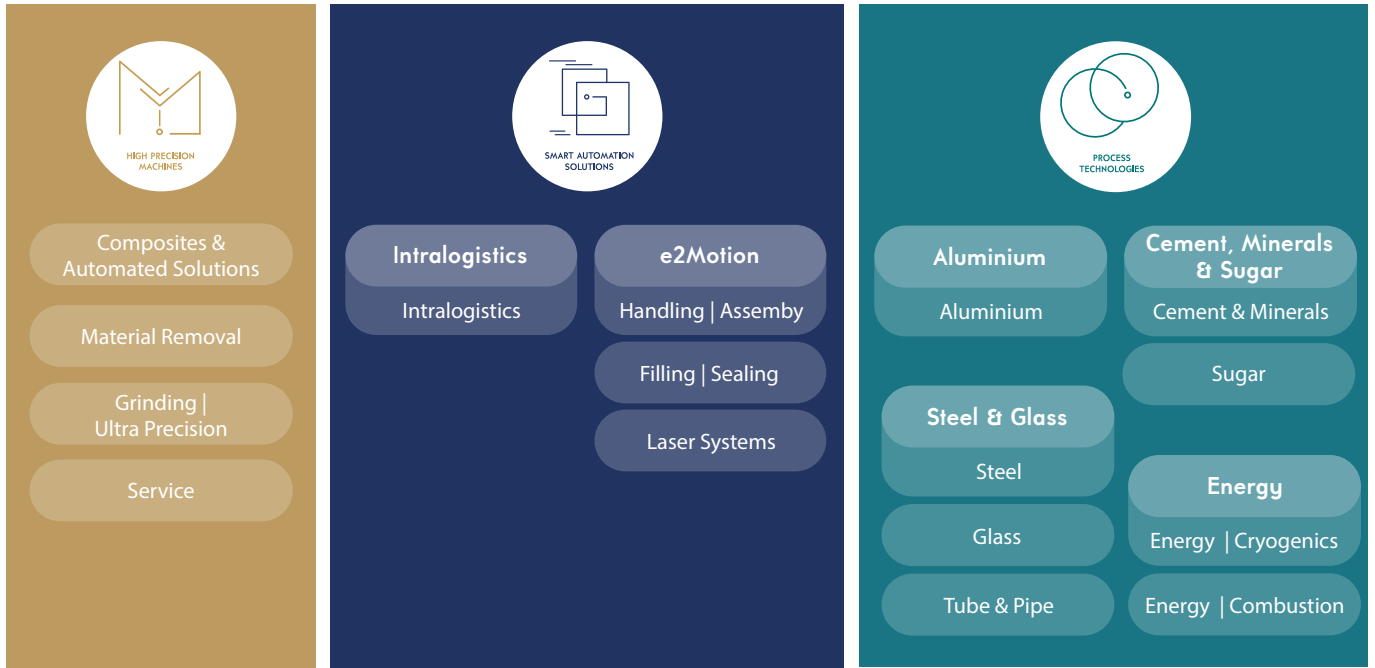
HIGH PRECISION MACHINES

Composites & Automated Solutions

Material Removal

Grinding | Ultra Precision

Service

SMART AUTOMATION SOLUTIONS

Intralogistics

Intralogistics

e2Motion

Handling | Assemby

Filling | Sealing

Laser Systems

PROCESS TECHNOLOGIES

Aluminium

Aluminium

Cement, Minerals & Sugar

Cement & Minerals

Sugar

Steel & Glass

Steel

Glass

Tube & Pipe

Energy

Energy | Cryogenics

Energy | Combustion